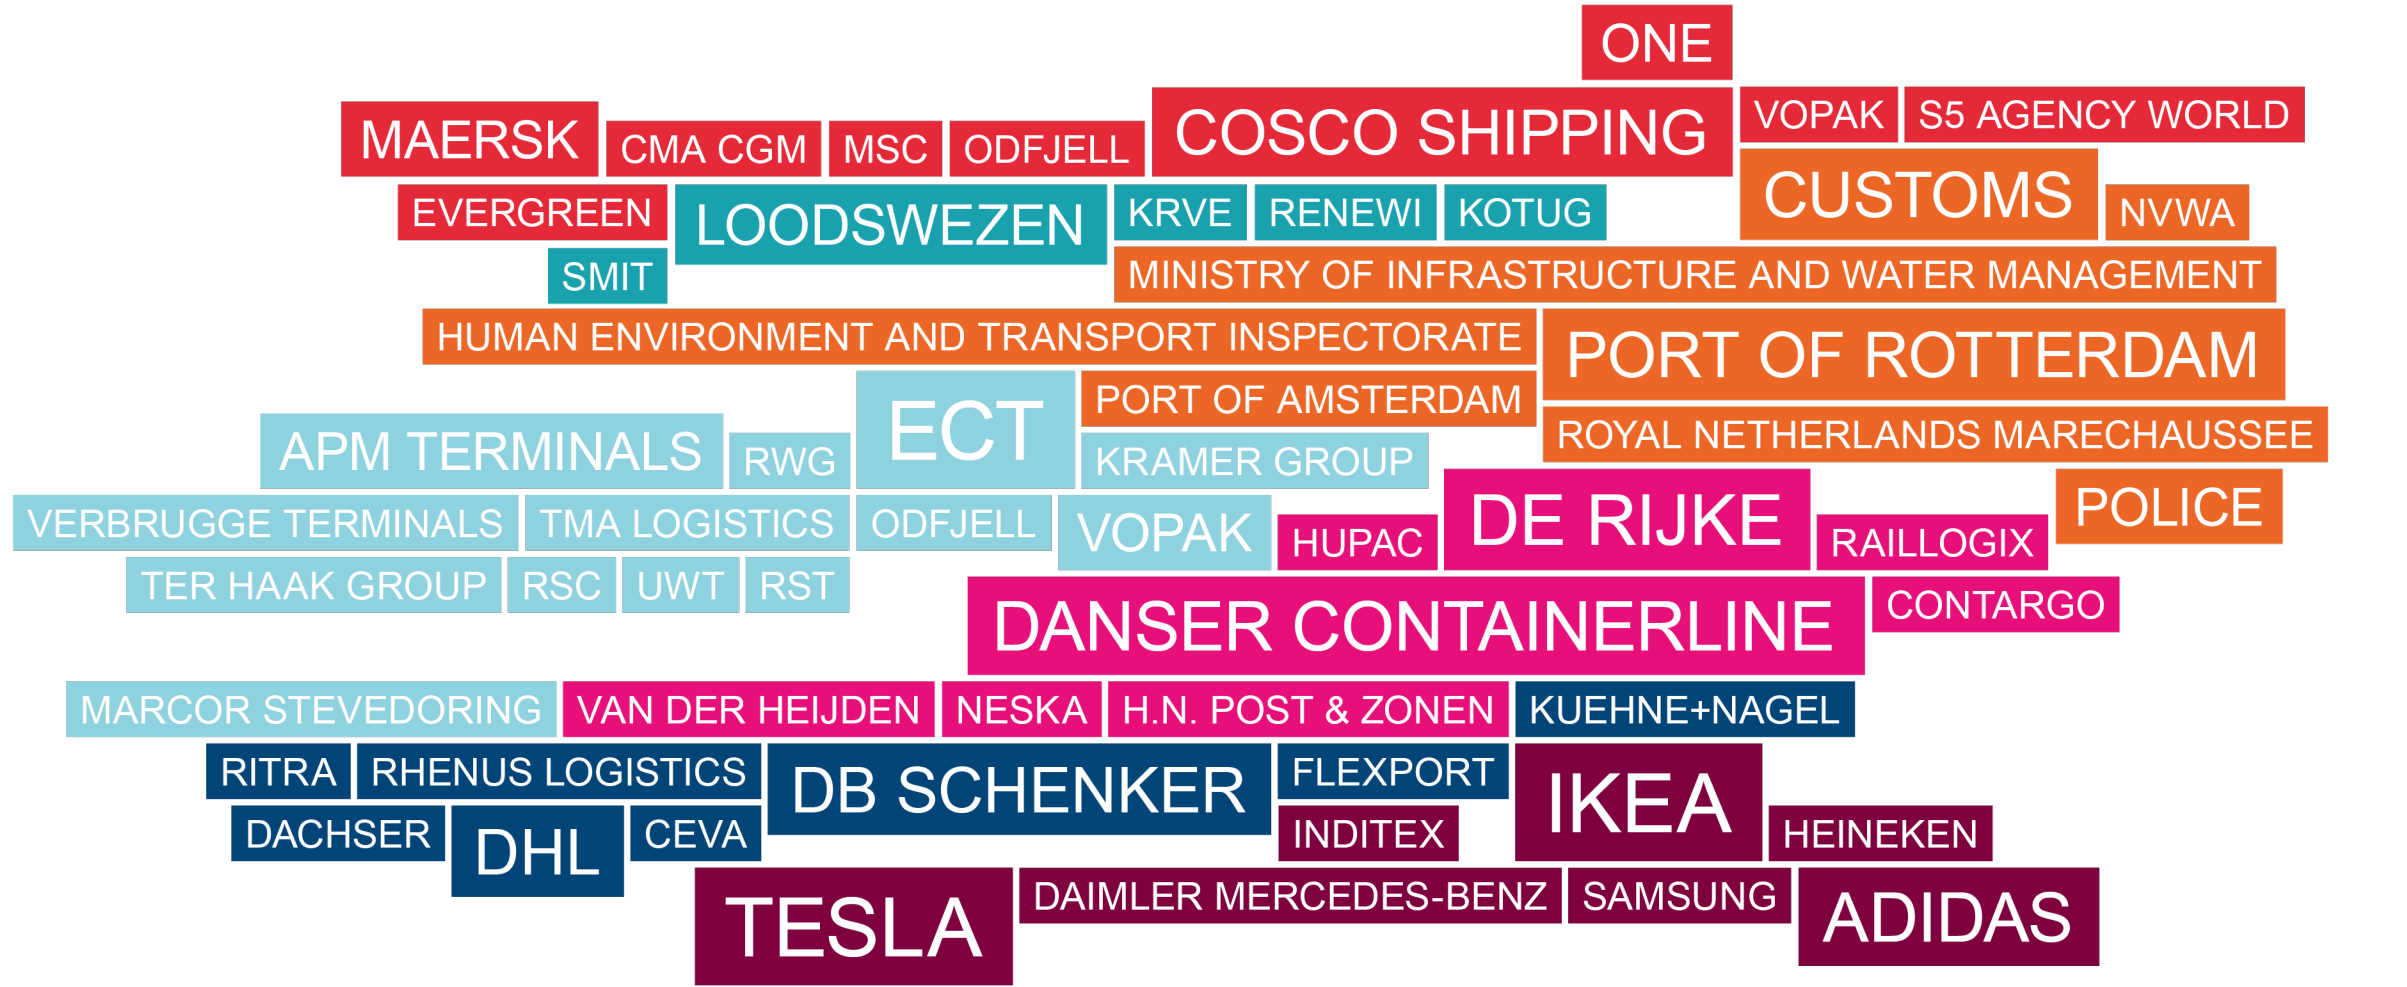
ONE
MAERSK CMA CGM MSC ODFJELL COSCO SHIPPING VOPAK S5 AGENCY WORLD
EVERGREEN LOODSWEZEN KRVE RENEWI KOTUG CUSTOMS NVWA
SMIT MINISTRY OF INFRASTRUCTURE AND WATER MANAGEMENT
HUMAN ENVIRONMENT AND TRANSPORT INSPECTORATE PORT OF ROTTERDAM
ECT PORT OF AMSTERDAM
APM TERMINALS RWG KRAMER GROUP ROYAL NETHERLANDS MARECHAUSSEE
VERBRUGGE TERMINALS TMA LOGISTICS ODFJELL VOPAK HUPAC DE RIJKE RAILLOGIX POLICE
TER HAAK GROUP RSC UWT RST
DANSER CONTAINERLINE CONTARGO
MARCOR STEVEDORING VAN DER HEIJDEN NESKA H.N. POST & ZONEN KUEHNE+NAGEL
RITRA RHENUS LOGISTICS DB SCHENKER FLEXPORT IKEA
DACHSER DHL CEVA INDITEX HEINEKEN
TESLA DAIMLER MERCEDES-BENZ SAMSUNG ADIDAS